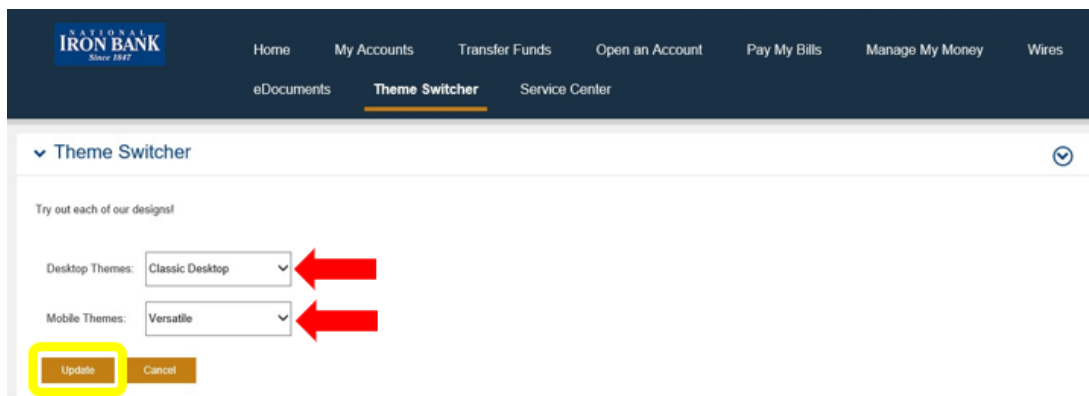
NATIONAL IRON BANK Since 1847

Home My Accounts Transfer Funds Open an Account Pay My Bills Manage My Money Wires
eDocuments Theme Switcher Service Center

Theme Switcher

Try out each of our designs!

Desktop Themes: Classic Desktop

Mobile Themes: Versatile

Update Cancel